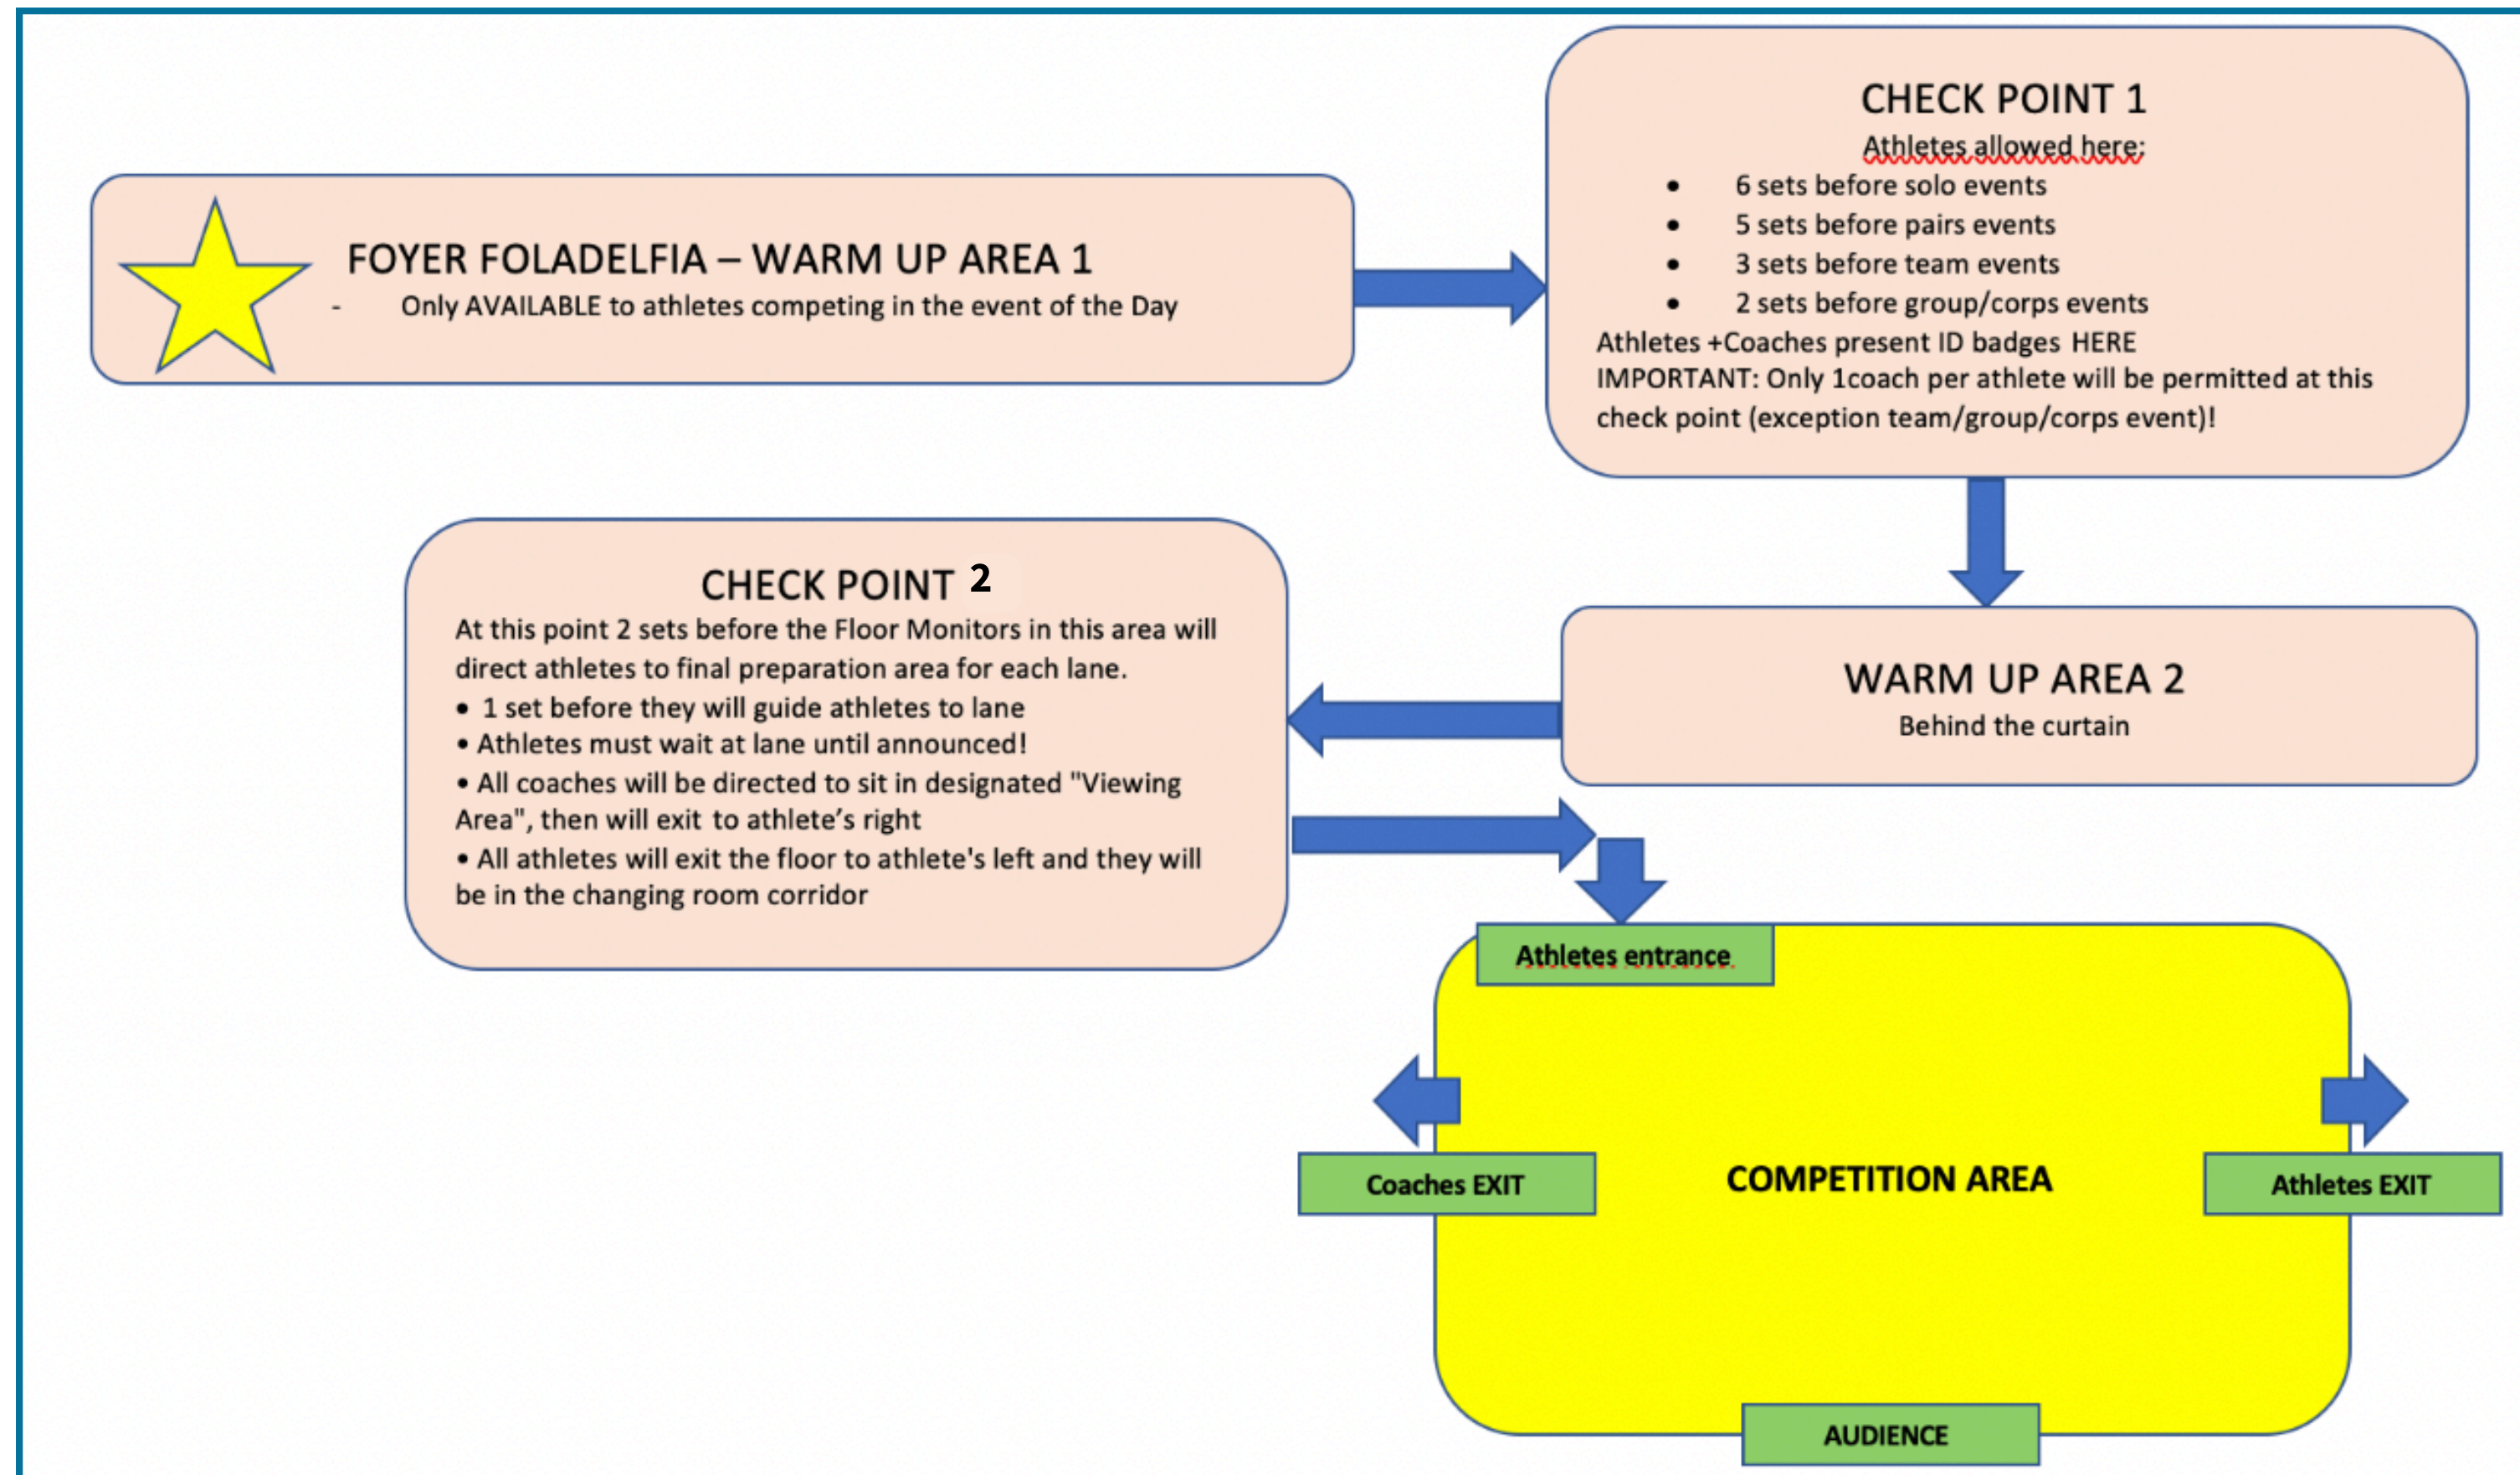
FOYER FOLADELFIA – WARM UP AREA 1

- Only AVAILABLE to athletes competing in the event of the Day

CHECK POINT 1

Athletes allowed here:

- 6 sets before solo events
- 5 sets before pairs events
- 3 sets before team events
- 2 sets before group/corps events

Athletes +Coaches present ID badges HERE
IMPORTANT: Only 1coach per athlete will be permitted at this check point (exception team/group/corps event)!

CHECK POINT 2

At this point 2 sets before the Floor Monitors in this area will direct athletes to final preparation area for each lane.

- 1 set before they will guide athletes to lane
- Athletes must wait at lane until announced!
- All coaches will be directed to sit in designated "Viewing Area", then will exit to athlete's right
- All athletes will exit the floor to athlete's left and they will be in the changing room corridor

WARM UP AREA 2

Behind the curtain

Athletes entrance

Coaches EXIT

COMPETITION AREA

Athletes EXIT

AUDIENCE